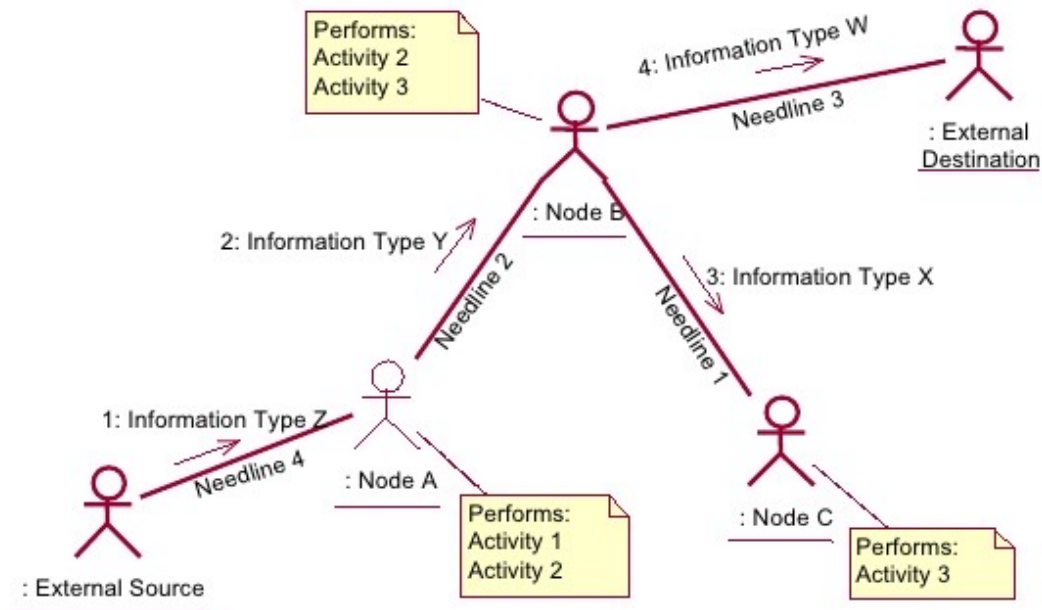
Performs:
Activity 2
Activity 3

4: Information Type W

Needline 3

: External Destination

: Node B

2: Information Type Y

Needline 2

3: Information Type X

Needline 1

1: Information Type Z

Needline 4

: Node A

: Node C

Performs:
Activity 1
Activity 2

Performs:
Activity 3

: External Source